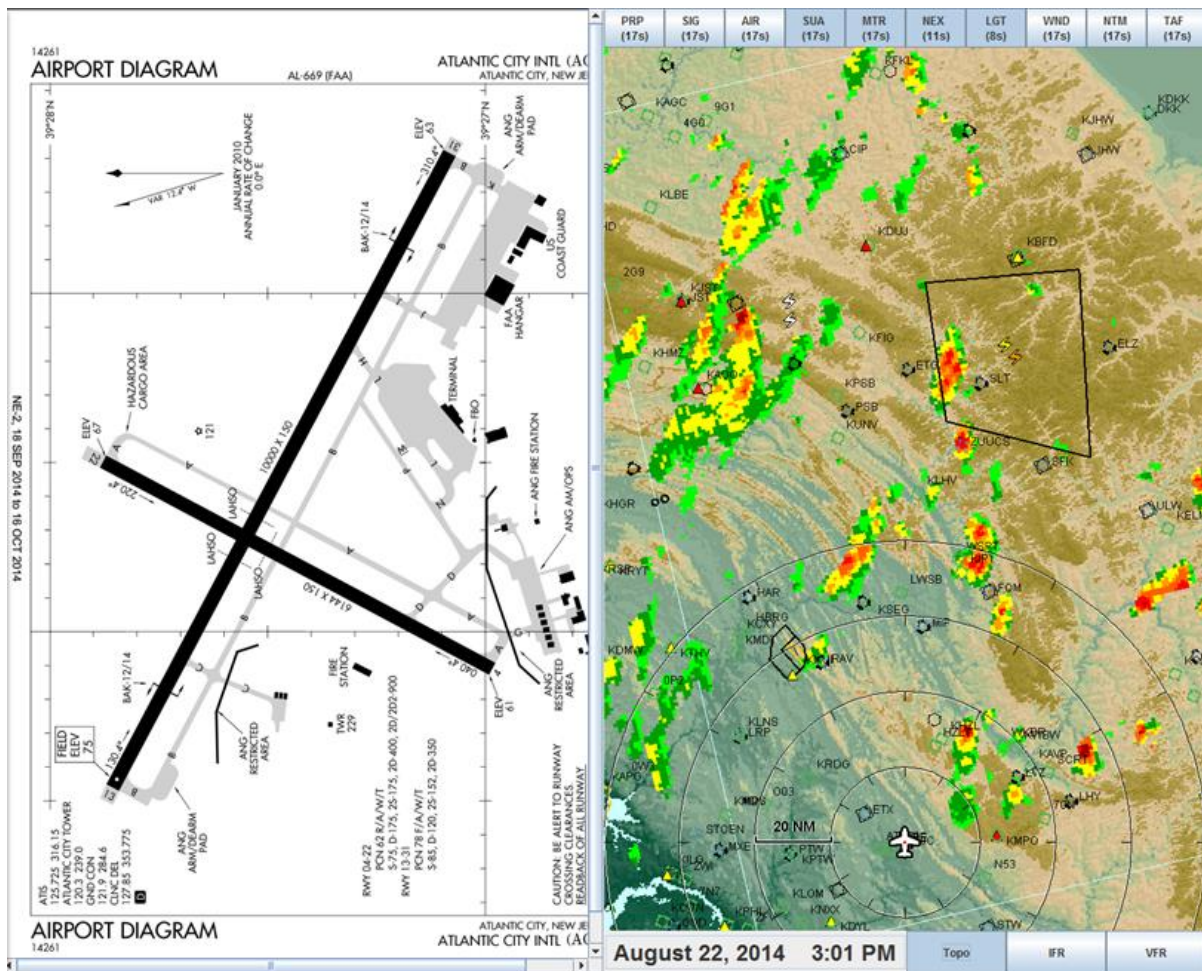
14261
AIRPORT DIAGRAM
AL-669 (FAA)
ATLANTIC CITY INTL (AC
ATLANTIC CITY, NEW JE

39°28'N
39°27'N

JANUARY 2010
ANNUAL RATE OF CHANGE
0.0° E
VAR 12.4° W

ELEV 63
310.4°
ANG ARM/DEARM PAD
US COAST GUARD
BAK-12/14
FAA HANGAR
TERMINAL
FBO
HAZARDOUS CARGO AREA
ELEV 67
22
220.4°
121
10000 X 150
ANG FIRE STATION
ANG AM/OPS
LAHSO
LAHSO
LAHSO
LAHSO
6144 X 150
040.4°
ELEV 61
ANG RESTRICTED AREA
FIRE STATION
TWR 229
BAK-12/14
ANG RESTRICTED AREA
FIELD ELEV 75
130.4°
13
ANG ARM/DEARM PAD

NE-2, 18 SEP 2014 to 16 OCT 2014

ATIS
125.725 316.15
ATLANTIC CITY TOWER
120.3 239.0
GND CON
121.9 284.6
CLNC DEL
127.85 353.775

RWY 04-22
PCN 62 R/A/W/T
S-75, D-175, 2S-175, 2D-400, 2D/2D2-900
RWY 13-31
PCN 78 F/A/W/T
S-85, D-120, 2S-152, 2D-350

CAUTION: BE ALERT TO RUNWAY CROSSING CLEARANCES. READBACK OF ALL RUNWAY

AIRPORT DIAGRAM
14261
ATLANTIC CITY, NEW JE
ATLANTIC CITY INTL (AC

PRP (17s) | SIG (17s) | AIR (17s) | SUA (17s) | MTR (17s) | NEX (11s) | LGT (8s) | WND (17s) | NTM (17s) | TAF (17s)

RFKL KAGC 9G1 4G0 KJHW JHW KDKK DKK CIP KLBE KDUJ KBFD 2G9 KIST IST KFIG KHMZ ETG ELZ SLT KPSB PSB KUNV ZUUCS SFK KLHV KHGR ULW KELI HAR HRRG KSEG LWSB FOM KCXY KMDT RAV KDMW KTHV 0P3 KLNS LRP KRDG KAVP AVP KCRT LHY KAPG 03 KMQS ETX KMPO N53 20 NM STOEN MXE PTW KPTW KLOM KNXX KDYL STW KPHL

August 22, 2014 3:01 PM
Topo
IFR
VFR